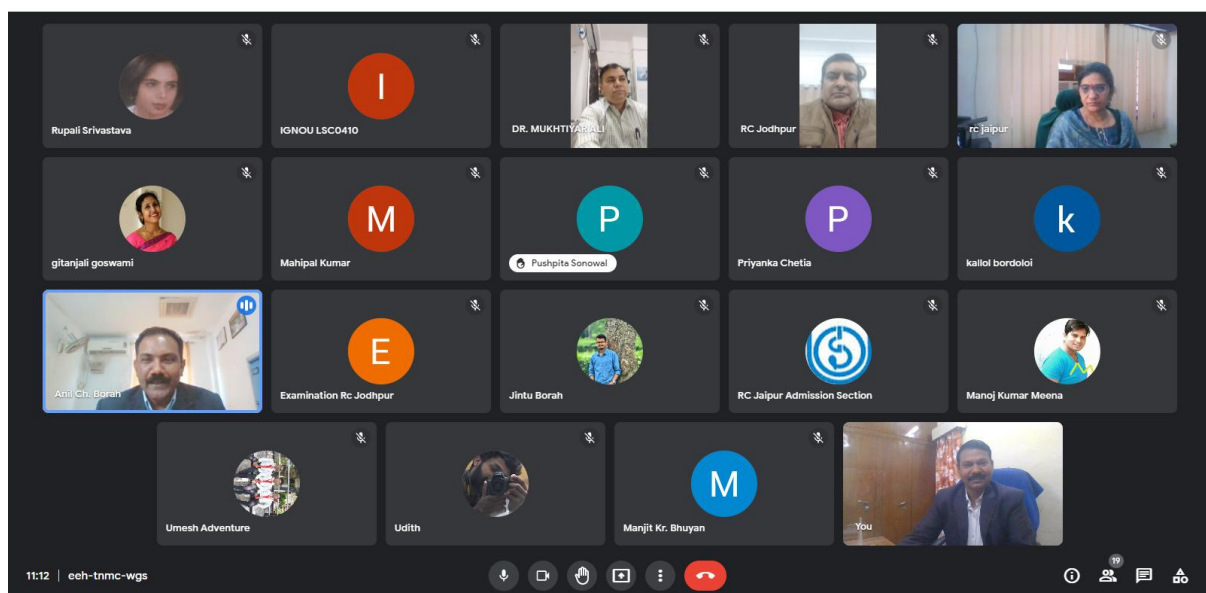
Rupali Srivastava

I
IGNOU LSC0410

DR. MUKHTIYAR ALI

RC Jodhpur

rc jaipur

gitanjali goswami

M
Mahipal Kumar

P
Pushpita Sonowal

P
Priyanka Chetia

k
kallol bordoloi

Anil Ch. Borah

E
Examination Rc Jodhpur

Jintu Borah

RC Jaipur Admission Section

Manoj Kumar Meena

Umesh Adventure

Udith

M
Manjit Kr. Bhuyan

You

11:12 | eeh-tnmc-wgs

19